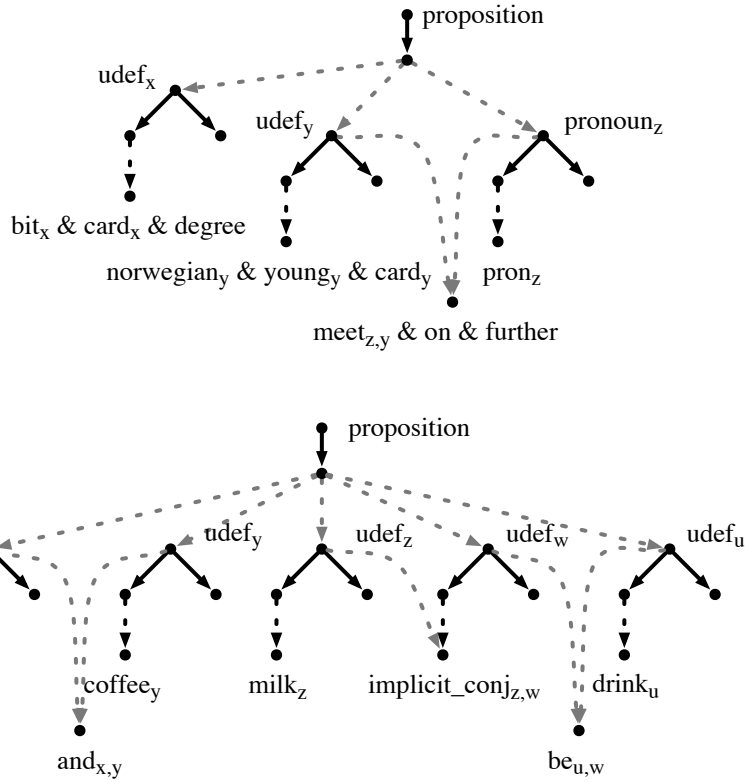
proposition

$\text{udef}_x$

$\text{udef}_y$

$\text{pronoun}_z$

$\text{bit}_x$ & $\text{card}_x$ & degree

$\text{norwegian}_y$ & $\text{young}_y$ & $\text{card}_y$

$\text{pron}_z$

$\text{meet}_{z,y}$ & on & further

proposition

$\text{udef}_y$

$\text{udef}_z$

$\text{udef}_w$

$\text{udef}_u$

$\text{coffee}_y$

$\text{milk}_z$

$\text{implicit\_conj}_{z,w}$

$\text{drink}_u$

$\text{and}_{x,y}$

$\text{be}_{u,w}$